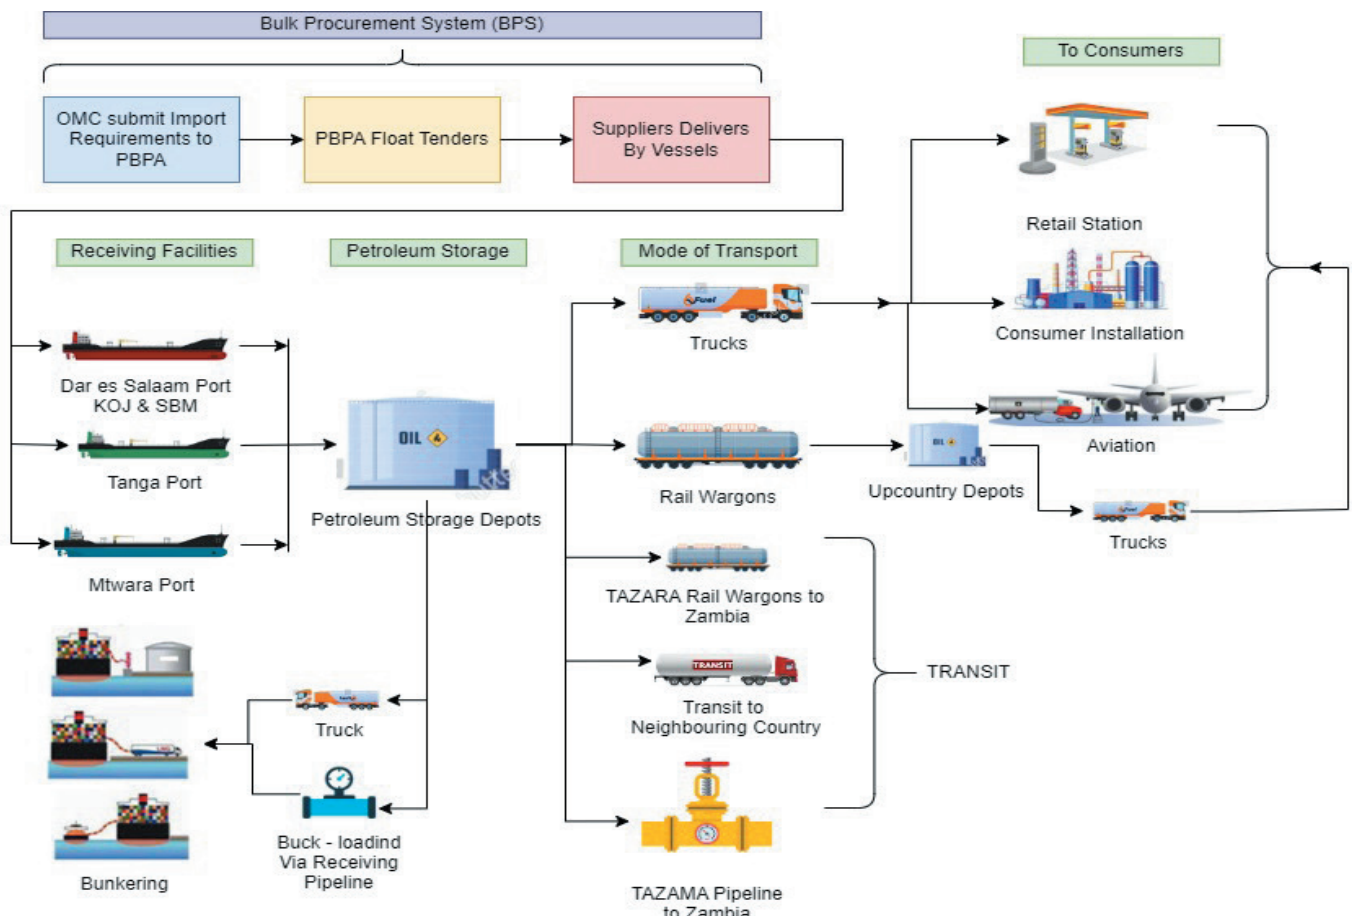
Bulk Procurement System (BPS)

OMC submit Import Requirements to PBPA

PBPA Float Tenders

Suppliers Delivers By Vessels

To Consumers

Receiving Facilities

Petroleum Storage

Mode of Transport

Retail Station

Consumer Installation

Aviation

Dar es Salaam Port KOJ & SBM

Tanga Port

Mtwara Port

OIL

Petroleum Storage Depots

Fuel

Trucks

Rail Wargons

Upcountry Depots

Trucks

TAZARA Rail Wargons to Zambia

TRANSIT

Transit to Neighbouring Country

TRANSIT

TAZAMA Pipeline to Zambia

Truck

Buck - loadind Via Receiving Pipeline

Bunkering